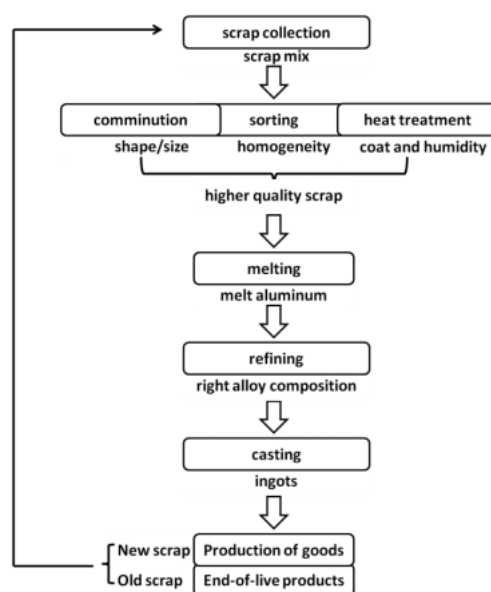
scrap collection
scrap mix

comminution
shape/size

sorting
homogeneity

heat treatment
coat and humidity

higher quality scrap

melting
melt aluminum

refining
right alloy composition

casting
ingots

New scrap
Production of goods

Old scrap
End-of-live products